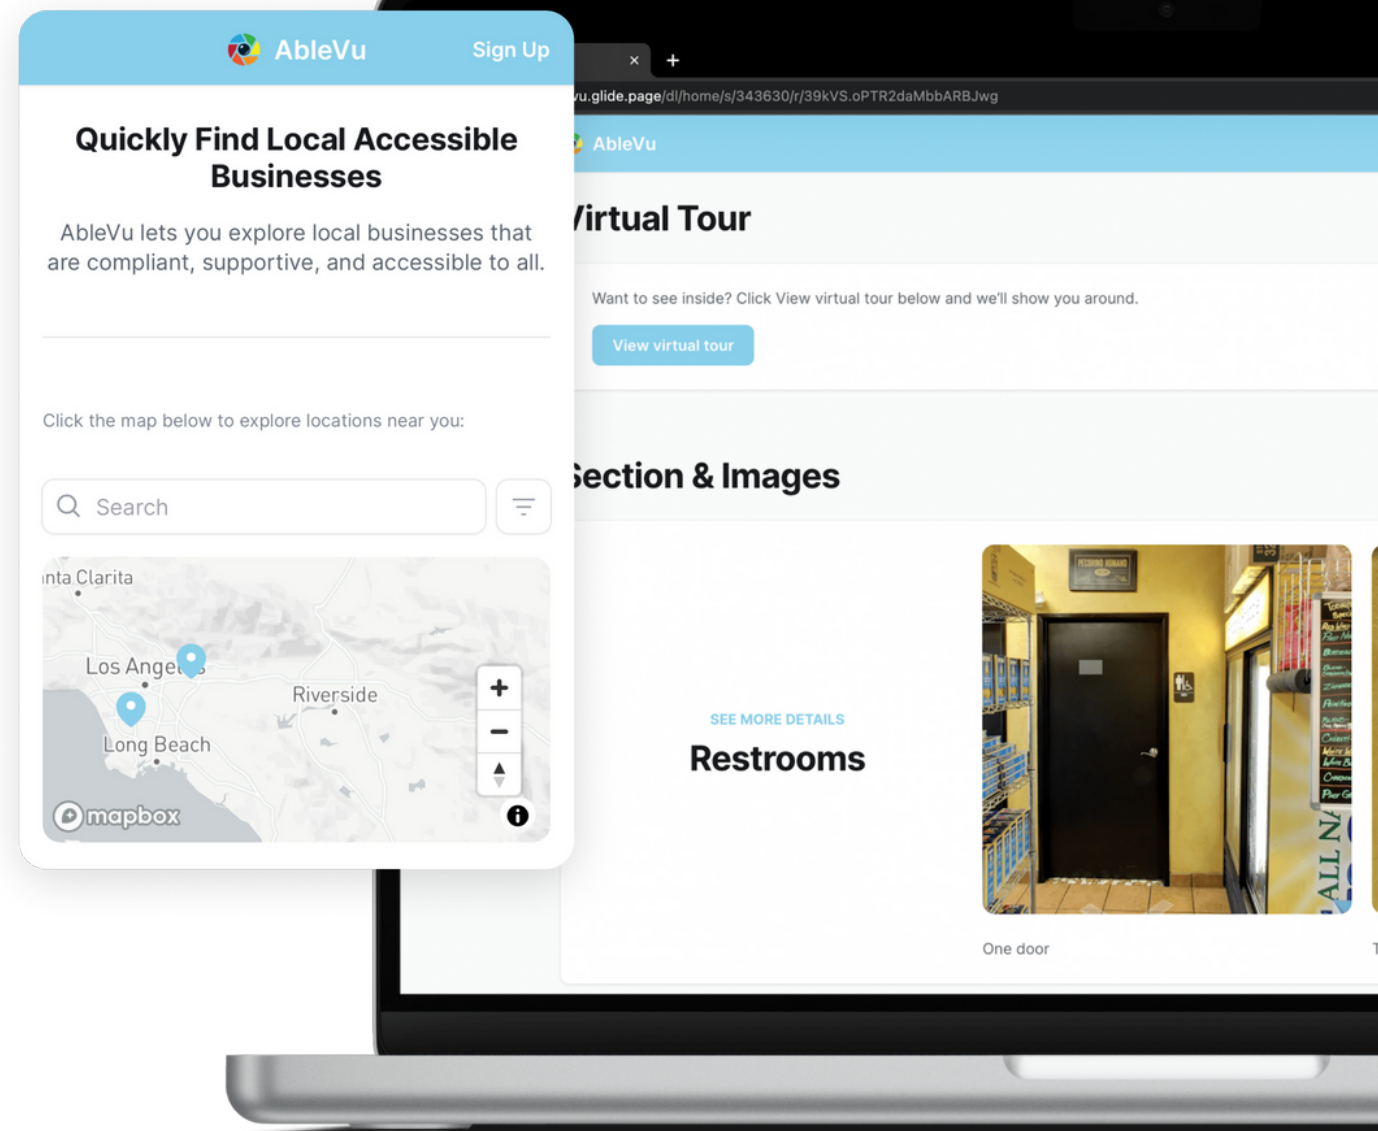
AbleVu Sign Up

Quickly Find Local Accessible Businesses

AbleVu lets you explore local businesses that are compliant, supportive, and accessible to all.

Click the map below to explore locations near you:

Search

nta Clarita
Los Ange
Riverside
Long Beach
+
−
mapbox

×
+
u.glide.page/dl/home/s/343630/r/39kVS.oPTR2daMbbARBJwg

AbleVu

irtual Tour

Want to see inside? Click View virtual tour below and we'll show you around.

View virtual tour

ection & Images

SEE MORE DETAILS
Restrooms

One door